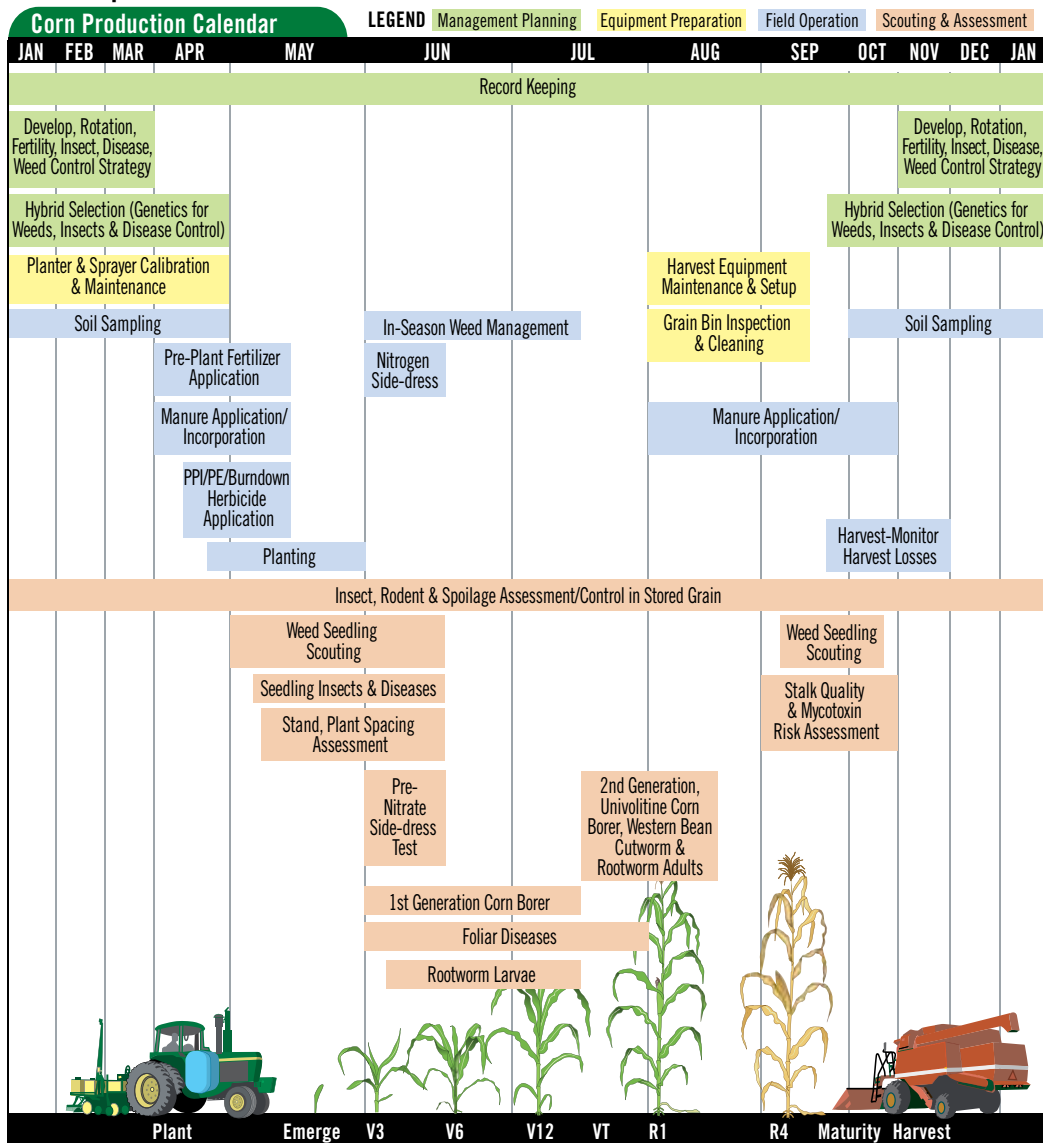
Corn Production Calendar

LEGEND Management Planning Equipment Preparation Field Operation Scouting & Assessment

| JAN | FEB | MAR | APR | MAY | JUN | JUL | AUG | SEP | OCT | NOV | DEC | JAN |
|---|---|---|---|---|---|---|---|---|---|---|---|---|

Record Keeping

Develop, Rotation, Fertility, Insect, Disease, Weed Control Strategy

Develop, Rotation, Fertility, Insect, Disease, Weed Control Strategy

Hybrid Selection (Genetics for Weeds, Insects & Disease Control)

Hybrid Selection (Genetics for Weeds, Insects & Disease Control)

Planter & Sprayer Calibration & Maintenance

Harvest Equipment Maintenance & Setup

Soil Sampling

In-Season Weed Management

Grain Bin Inspection & Cleaning

Soil Sampling

Pre-Plant Fertilizer Application

Nitrogen Side-dress

Manure Application/ Incorporation

Manure Application/ Incorporation

PPI/PE/Burndown Herbicide Application

Harvest-Monitor Harvest Losses

Planting

Insect, Rodent & Spoilage Assessment/Control in Stored Grain

Weed Seedling Scouting

Weed Seedling Scouting

Seedling Insects & Diseases

Stalk Quality & Mycotoxin Risk Assessment

Stand, Plant Spacing Assessment

Pre-Nitrate Side-dress Test

2nd Generation, Univolitine Corn Borer, Western Bean Cutworm & Rootworm Adults

1st Generation Corn Borer

Foliar Diseases

Rootworm Larvae

Plant Emerge V3 V6 V12 VT R1 R4 Maturity Harvest